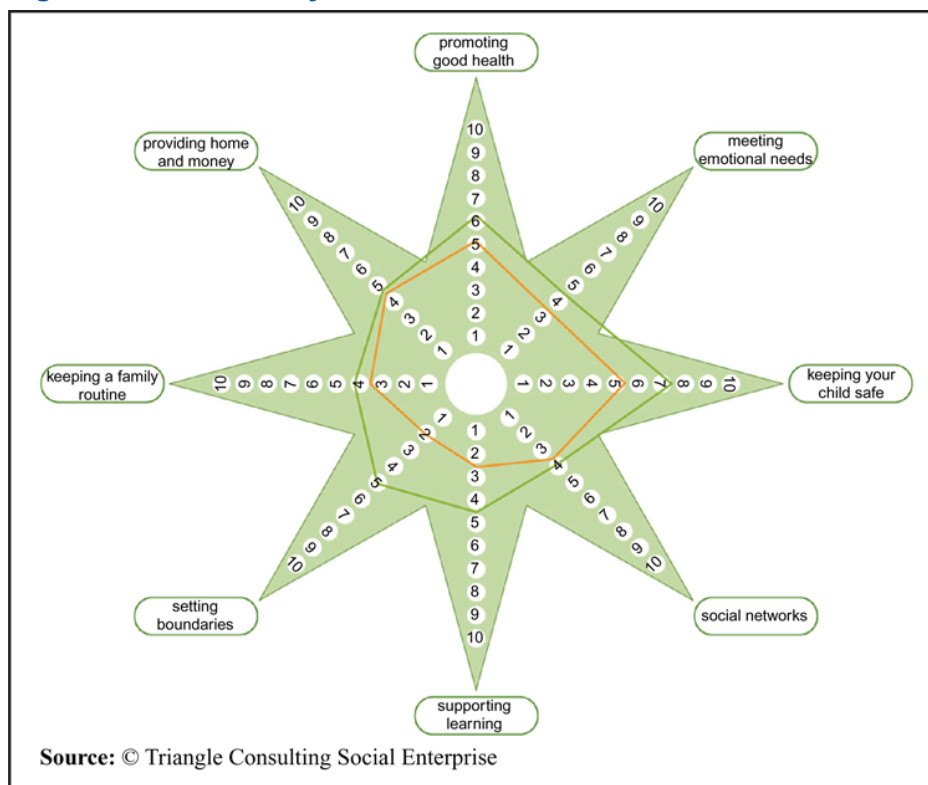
promoting good health

meeting emotional needs

keeping your child safe

social networks

supporting learning

setting boundaries

keeping a family routine

providing home and money

10
9
8
7
6
5
4
3
2
1

10 9 8 7 6 5 4 3 2 1

1 2 3 4 5 6 7 8 9 10

1 2 3 4 5 6 7 8 9 10

1 2 3 4 5 6 7 8 9 10

1 2 3 4 5 6 7 8 9 10

1 2 3 4 5 6 7 8 9 10

10 9 8 7 6 5 4 3 2 1

Source: © Triangle Consulting Social Enterprise